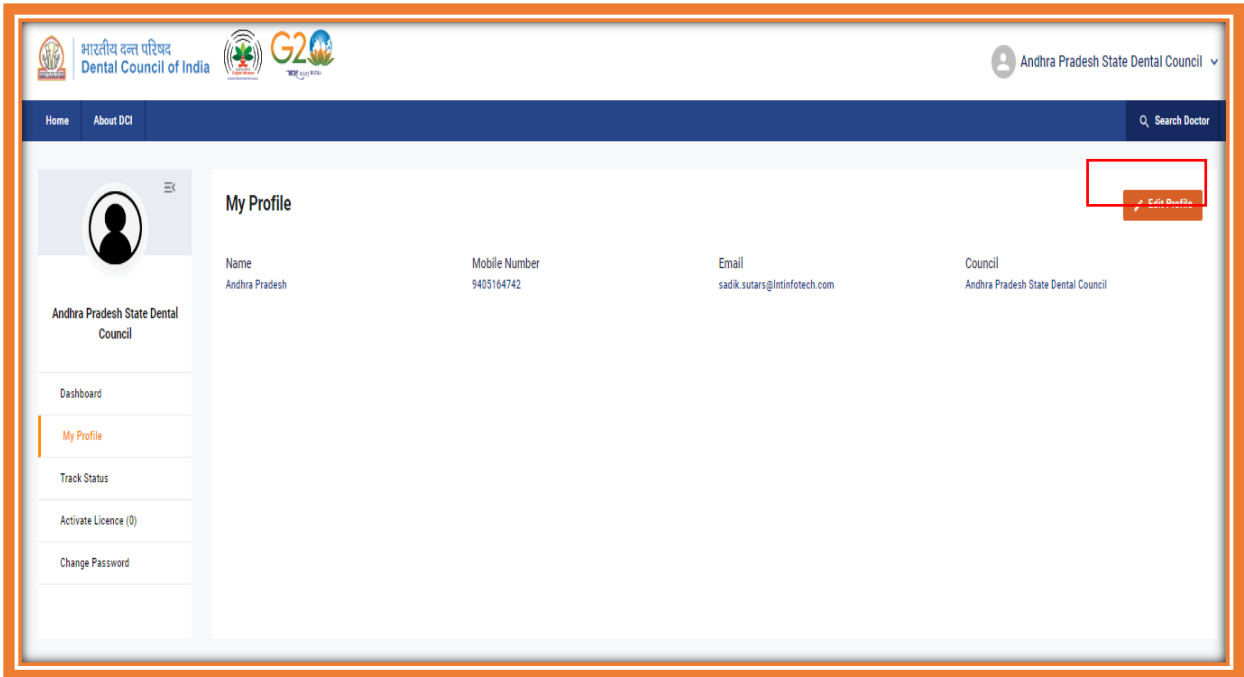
भारतीय दन्त परिषद
Dental Council of India

G20

Andhra Pradesh State Dental Council

Home
About DCI
Search Doctor

Andhra Pradesh State Dental Council

Dashboard
My Profile
Track Status
Activate Licence (0)
Change Password

My Profile

Edit Profile

| Name | Mobile Number | Email | Council |
|---|---|---|---|
| Andhra Pradesh | 9405164742 | sadik.sutars@Intinfotech.com | Andhra Pradesh State Dental Council |